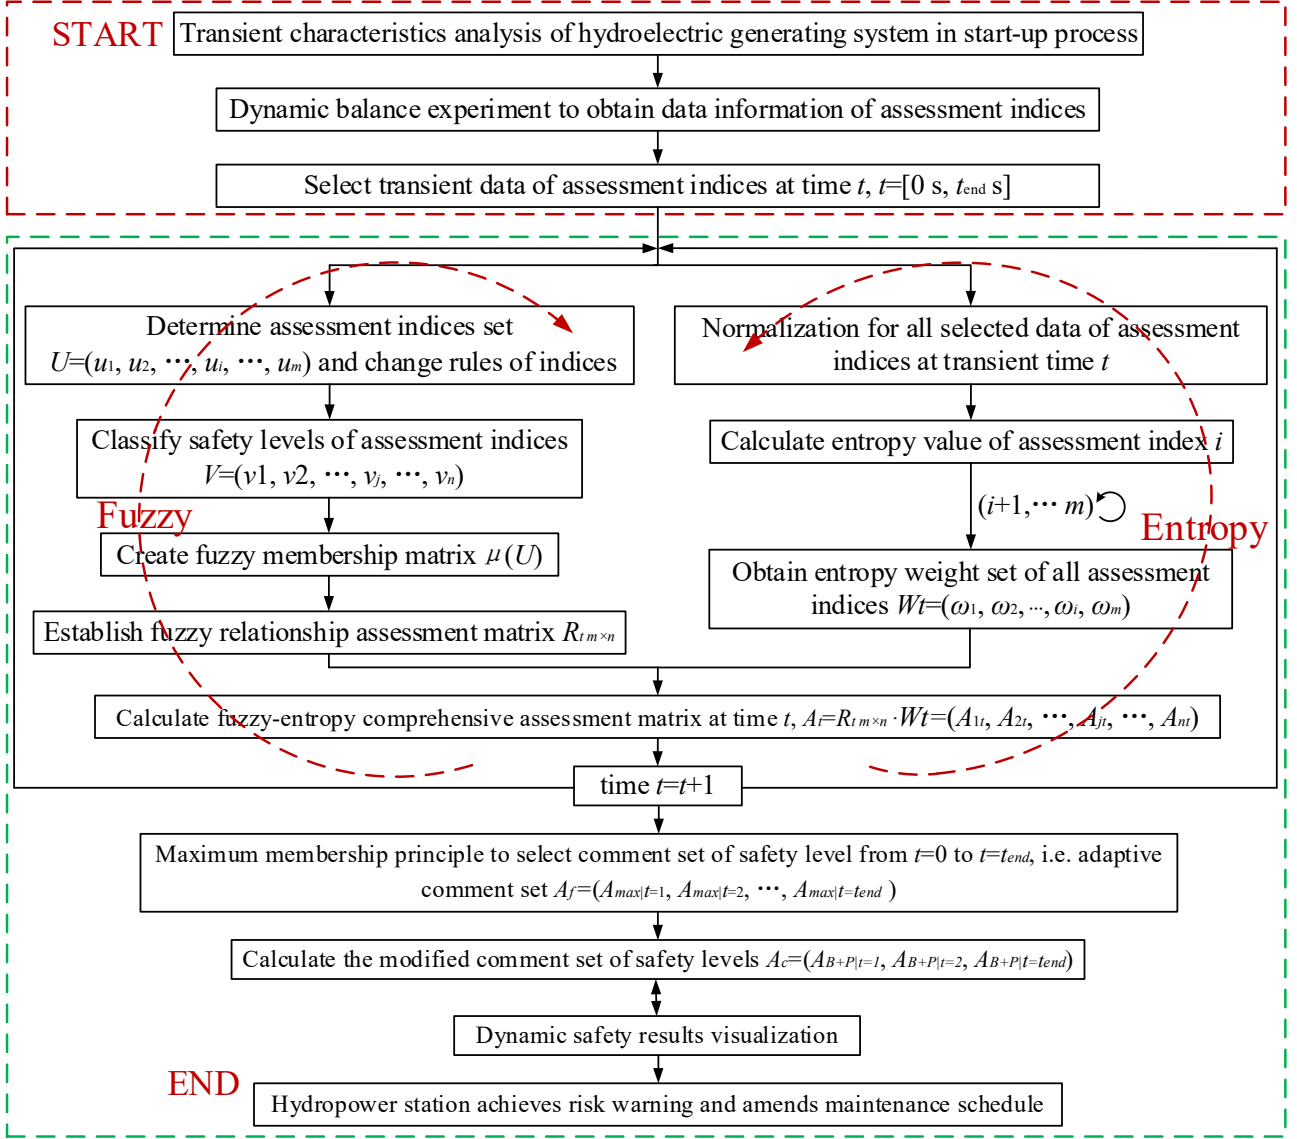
START

Transient characteristics analysis of hydroelectric generating system in start-up process

Dynamic balance experiment to obtain data information of assessment indices

Select transient data of assessment indices at time $t$, $t$=[0 s, $t_{end}$ s]

Determine assessment indices set $U$=($u_1$, $u_2$, ···, $u_i$, ···, $u_m$) and change rules of indices

Normalization for all selected data of assessment indices at transient time $t$

Classify safety levels of assessment indices $V$=($v$1, $v$2, ···, $v_j$, ···, $v_n$)

Calculate entropy value of assessment index $i$

($i$+1,··· $m$)

Fuzzy

Entropy

Create fuzzy membership matrix $\mu(U)$

Obtain entropy weight set of all assessment indices $Wt$=($\omega_1$, $\omega_2$, ···, $\omega_i$, $\omega_m$)

Establish fuzzy relationship assessment matrix $R_{t\,m\times n}$

Calculate fuzzy-entropy comprehensive assessment matrix at time $t$, $A_t$=$R_{t\,m\times n}\cdot Wt$=($A_{1t}$, $A_{2t}$, ···, $A_{jt}$, ···, $A_{nt}$)

time $t$=$t$+1

Maximum membership principle to select comment set of safety level from $t$=0 to $t$=$t_{end}$, i.e. adaptive comment set $A_f$=($A_{max|t=1}$, $A_{max|t=2}$, ···, $A_{max|t=tend}$ )

Calculate the modified comment set of safety levels $A_c$=($A_{B+P|t=1}$, $A_{B+P|t=2}$, $A_{B+P|t=tend}$)

Dynamic safety results visualization

END

Hydropower station achieves risk warning and amends maintenance schedule